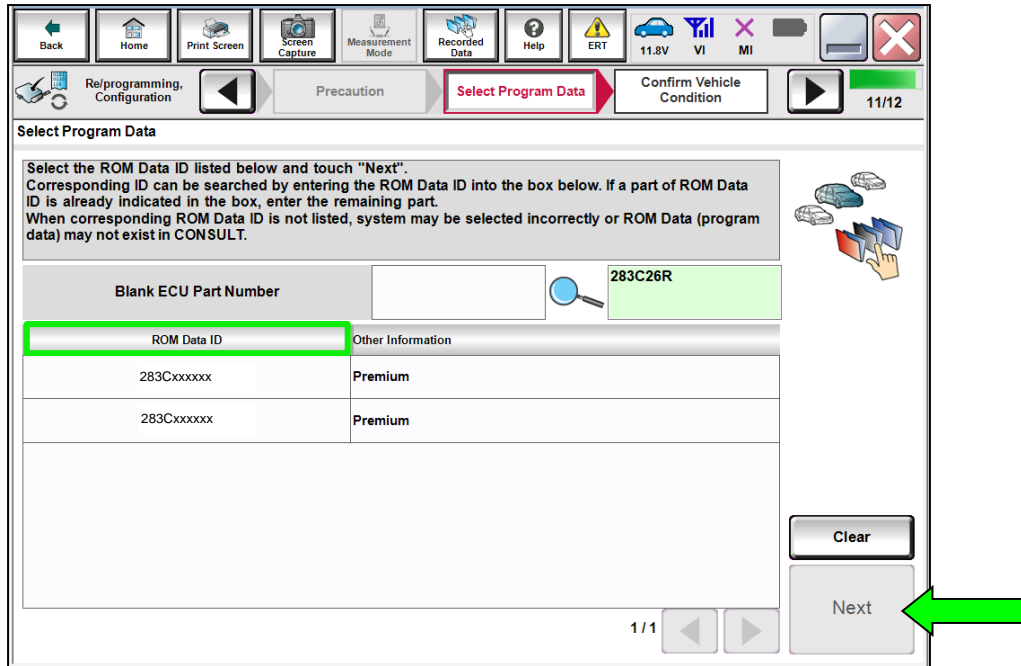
Back Home Print Screen Screen Capture Measurement Mode Recorded Data Help ERT 11.8V VI MI

Re/programming, Configuration

Precaution

Select Program Data

Confirm Vehicle Condition

11/12

Select Program Data

Select the ROM Data ID listed below and touch "Next".
Corresponding ID can be searched by entering the ROM Data ID into the box below. If a part of ROM Data ID is already indicated in the box, enter the remaining part.
When corresponding ROM Data ID is not listed, system may be selected incorrectly or ROM Data (program data) may not exist in CONSULT.

Blank ECU Part Number

283C26R

| ROM Data ID | Other Information |
|---|---|
| 283Cxxxxxx | Premium |
| 283Cxxxxxx | Premium |

1/1

Clear

Next